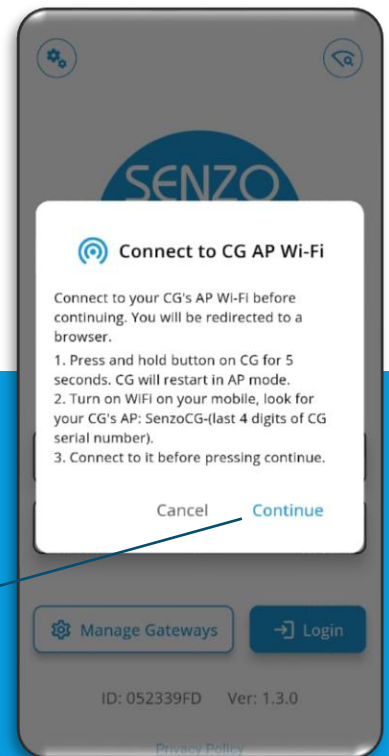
SENZO

Connect to CG AP Wi-Fi

Connect to your CG's AP Wi-Fi before continuing. You will be redirected to a browser.

1. Press and hold button on CG for 5 seconds. CG will restart in AP mode.
2. Turn on WiFi on your mobile, look for your CG's AP: SenzoCG-(last 4 digits of CG serial number).
3. Connect to it before pressing continue.

Cancel Continue

Manage Gateways Login

ID: 052339FD Ver: 1.3.0

Privacy Policy